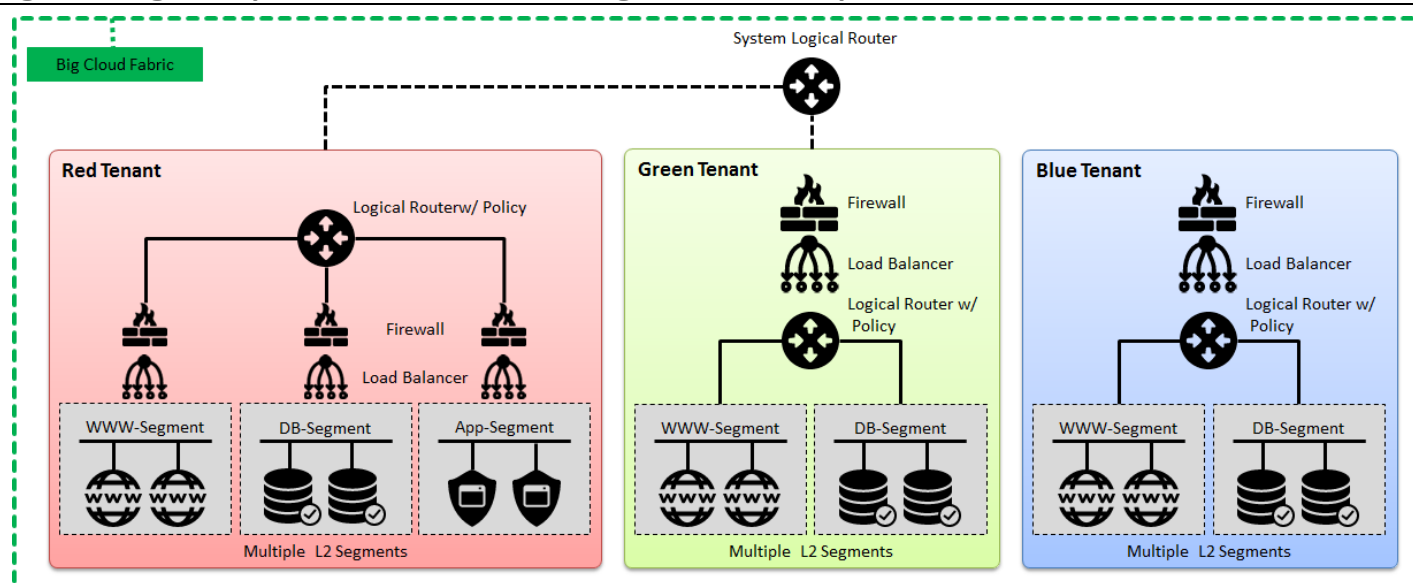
Big Cloud Fabric

System Logical Router

Red Tenant

Logical Routerw/ Policy

Firewall

Load Balancer

WWW-Segment

DB-Segment

App-Segment

WWW WWW

Multiple L2 Segments

Green Tenant

Firewall

Load Balancer

Logical Router w/ Policy

WWW-Segment

DB-Segment

WWW WWW

Multiple L2 Segments

Blue Tenant

Firewall

Load Balancer

Logical Router w/ Policy

WWW-Segment

DB-Segment

WWW WWW

Multiple L2 Segments